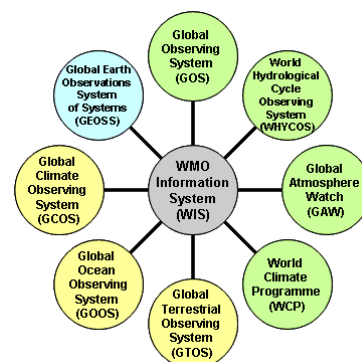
WMO Information System (WIS)

Global Observing System (GOS)

World Hydrological Cycle Observing System (WHYCOS)

Global Atmosphere Watch (GAW)

World Climate Programme (WCP)

Global Terrestrial Observing System (GTOS)

Global Ocean Observing System (GOOS)

Global Climate Observing System (GCOS)

Global Earth Observations System of Systems (GEOSS)